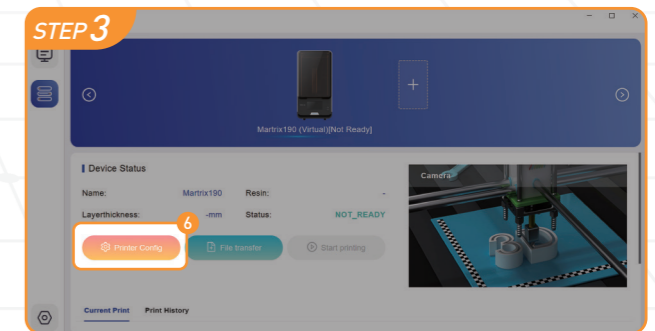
STEP 3

Martrix190 (Virtual)[Not Ready]

Device Status

Name: Martrix190 Resin: -

Layerthickness: -mm Status: NOT_READY

6

Printer Config File transfer Start printing

Camera

Current Print Print History